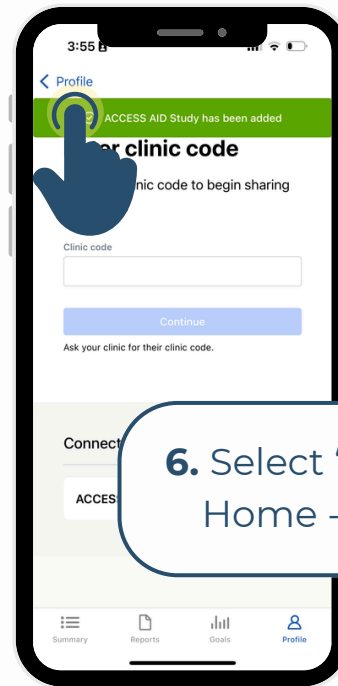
3:55

Profile

ACCESS AID Study has been added

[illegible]er clinic code

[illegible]nic code to begin sharing

Clinic code

Continue

Ask your clinic for their clinic code.

Connect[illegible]

ACCESS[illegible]

6. Select '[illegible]
Home -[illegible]

Summary
Reports
Goals
Profile